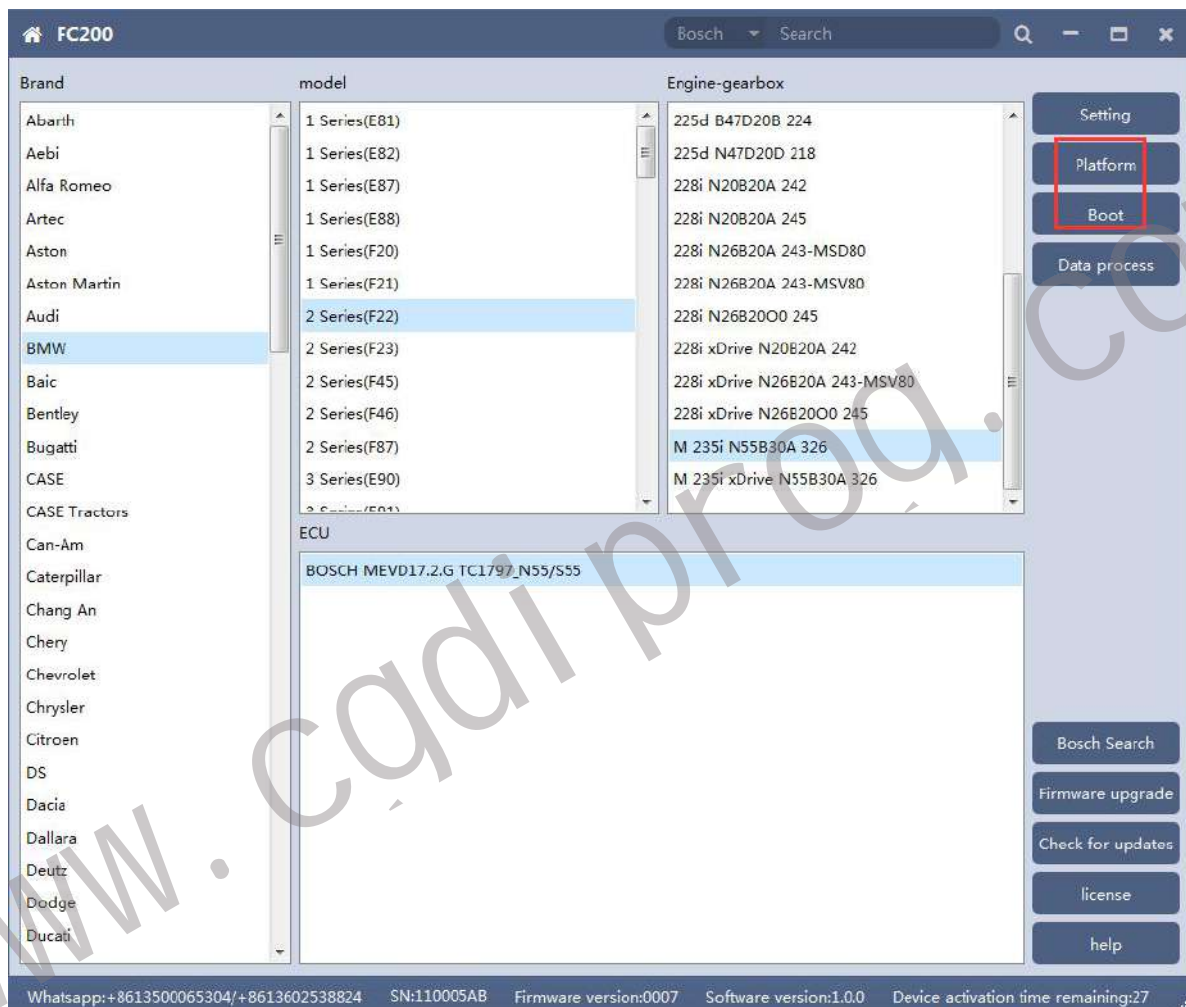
FC200

Bosch Search

Brand

Abarth
Aebi
Alfa Romeo
Artec
Aston
Aston Martin
Audi
BMW
Baic
Bentley
Bugatti
CASE
CASE Tractors
Can-Am
Caterpillar
Chang An
Chery
Chevrolet
Chrysler
Citroen
DS
Dacia
Dallara
Deutz
Dodge
Ducati

model

1 Series(E81)
1 Series(E82)
1 Series(E87)
1 Series(E88)
1 Series(F20)
1 Series(F21)
2 Series(F22)
2 Series(F23)
2 Series(F45)
2 Series(F46)
2 Series(F87)
3 Series(E90)
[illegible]

Engine-gearbox

225d B47D20B 224
225d N47D20D 218
228i N20B20A 242
228i N20B20A 245
228i N26B20A 243-MSD80
228i N26B20A 243-MSV80
228i N26B20O0 245
228i xDrive N20B20A 242
228i xDrive N26B20A 243-MSV80
228i xDrive N26B20O0 245
M 235i N55B30A 326
M 235i xDrive N55B30A 326

ECU

BOSCH MEVD17.2.G TC1797_N55/S55

Setting
Platform
Boot
Data process
Bosch Search
Firmware upgrade
Check for updates
license
help

Whatsapp:+8613500065304/+8613602538824 SN:110005AB Firmware version:0007 Software version:1.0.0 Device activation time remaining:27

www.cgdiprog.co